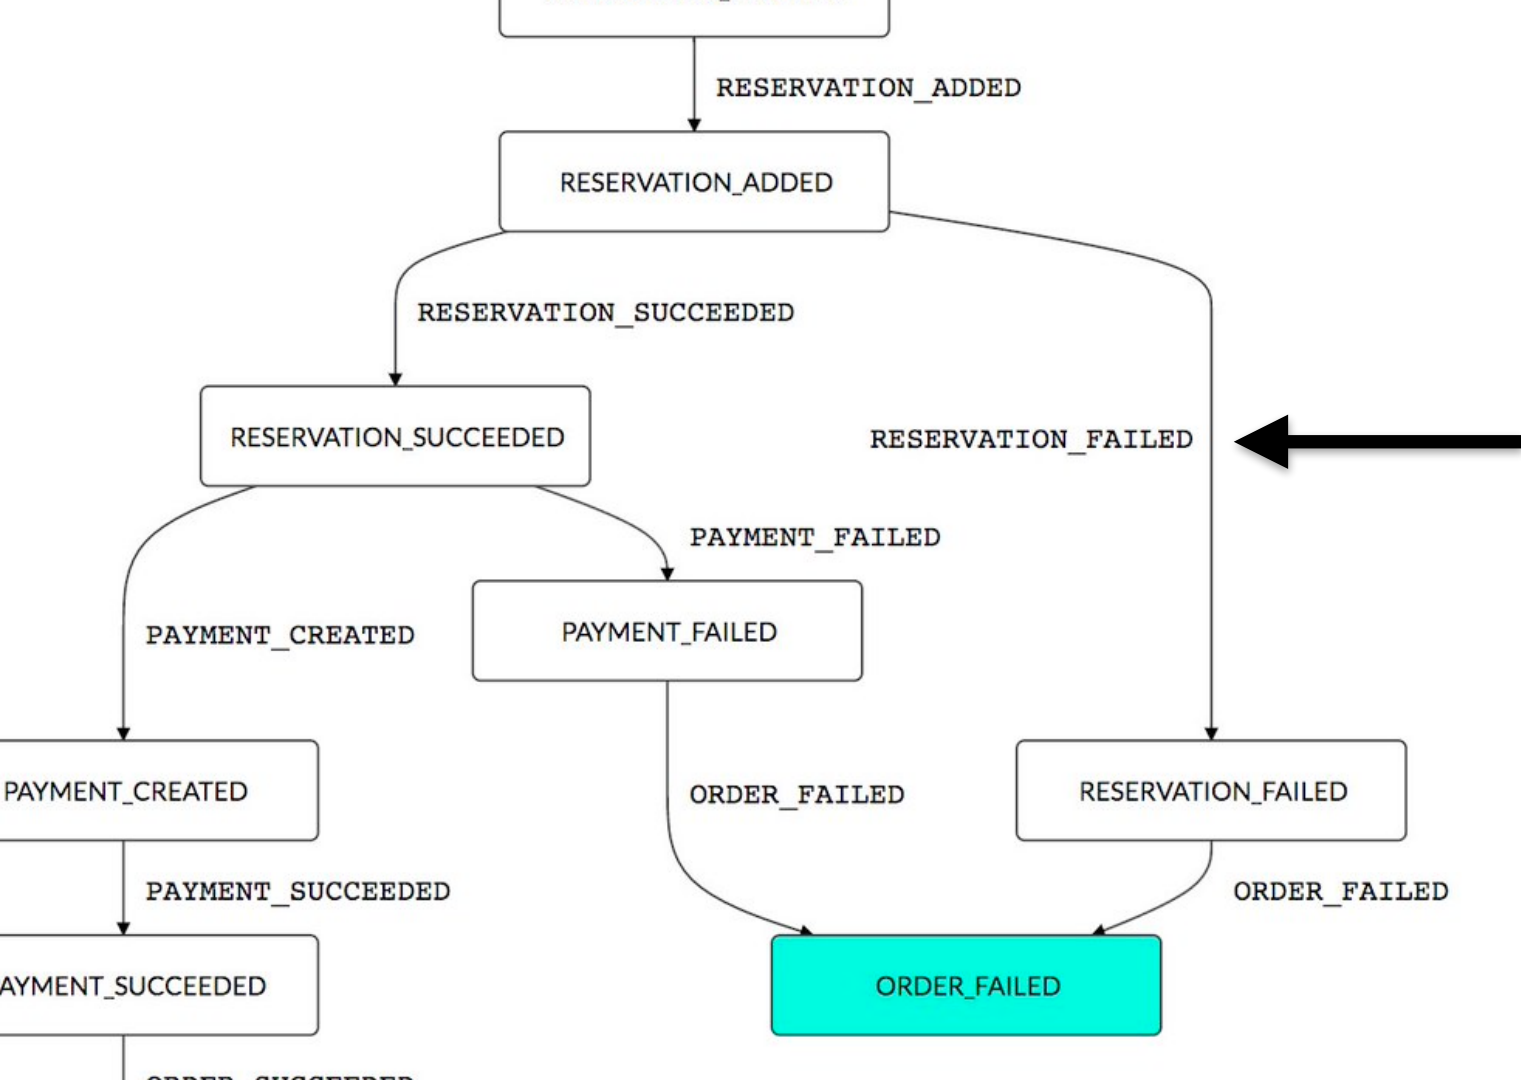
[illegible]

RESERVATION_ADDED

RESERVATION_ADDED

RESERVATION_SUCCEEDED

RESERVATION_SUCCEEDED

RESERVATION_FAILED

PAYMENT_FAILED

PAYMENT_CREATED

PAYMENT_FAILED

PAYMENT_CREATED

ORDER_FAILED

RESERVATION_FAILED

PAYMENT_SUCCEEDED

ORDER_FAILED

AYMENT_SUCCEEDED

ORDER_FAILED

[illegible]